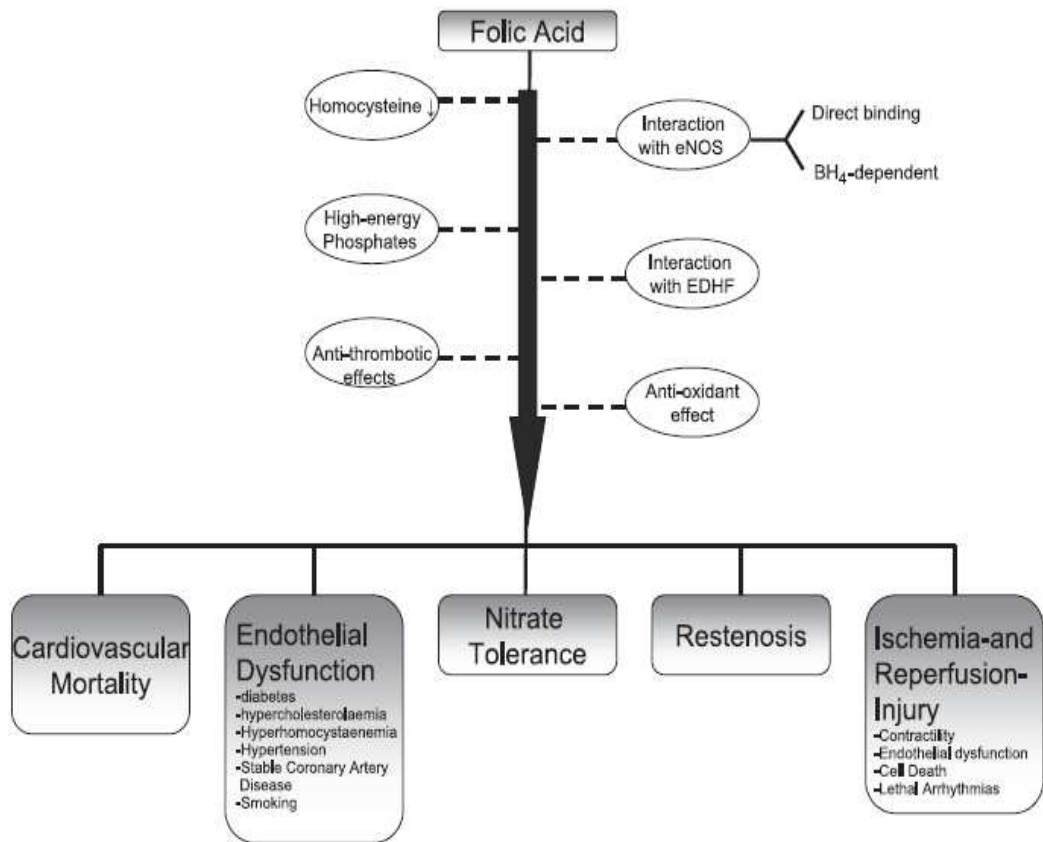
Folic Acid

Homocysteine ↓

Interaction with eNOS

Direct binding

$BH_4$-dependent

High-energy Phosphates

Interaction with EDHF

Anti-thrombotic effects

Anti-oxidant effect

Cardiovascular Mortality

Endothelial Dysfunction
-diabetes
-hypercholesterolaemia
-Hyperhomocystaenemia
-Hypertension
-Stable Coronary Artery Disease
-Smoking

Nitrate Tolerance

Restenosis

Ischemia-and Reperfusion-Injury
-Contractility
-Endothelial dysfunction
-Cell Death
-Lethal Arrhythmias